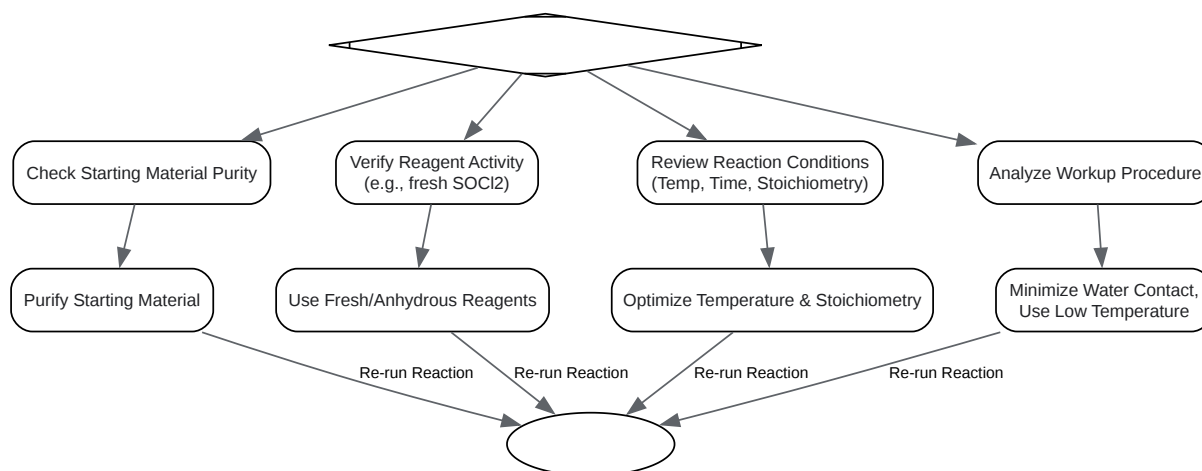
Check Starting Material Purity

Verify Reagent Activity (e.g., fresh SOCl2)

Review Reaction Conditions (Temp, Time, Stoichiometry)

Analyze Workup Procedure

Purify Starting Material

Use Fresh/Anhydrous Reagents

Optimize Temperature & Stoichiometry

Minimize Water Contact, Use Low Temperature

Re-run Reaction

Re-run Reaction

Re-run Reaction

Re-run Reaction